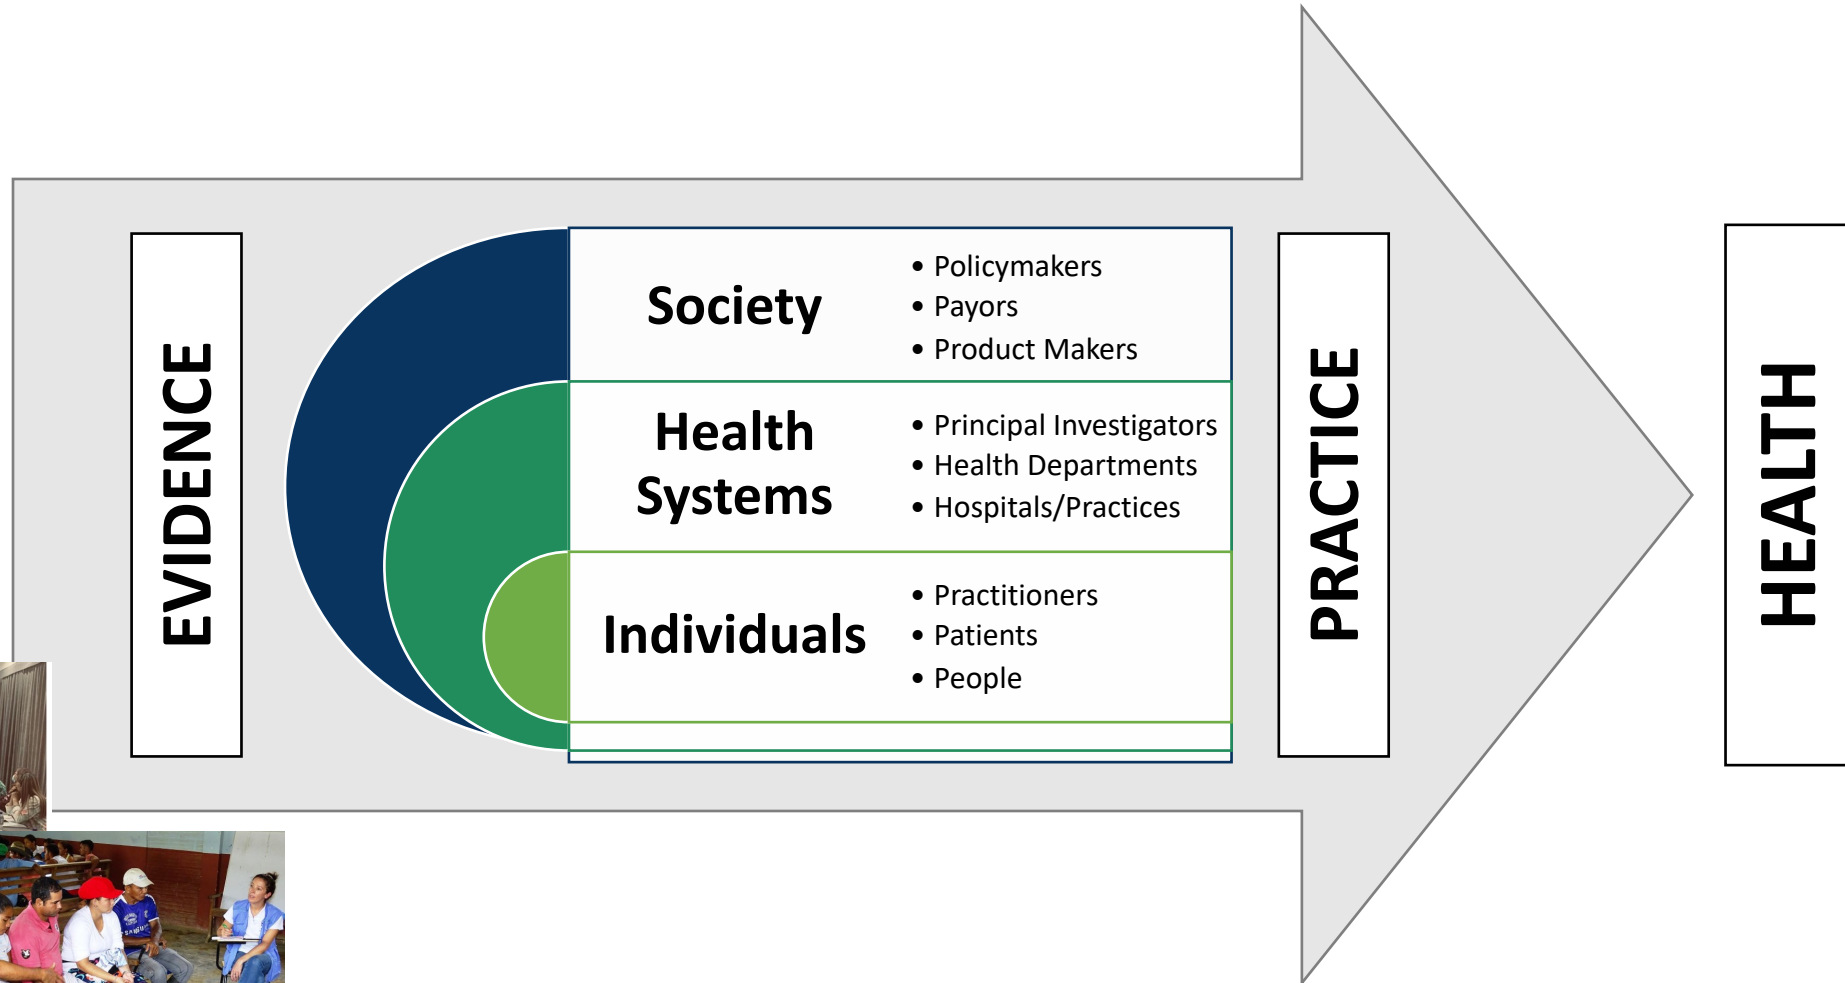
EVIDENCE

| | |
|---|---|
| Society | • Policymakers<br>• Payors<br>• Product Makers |
| Health Systems | • Principal Investigators<br>• Health Departments<br>• Hospitals/Practices |
| Individuals | • Practitioners<br>• Patients<br>• People |

PRACTICE

HEALTH